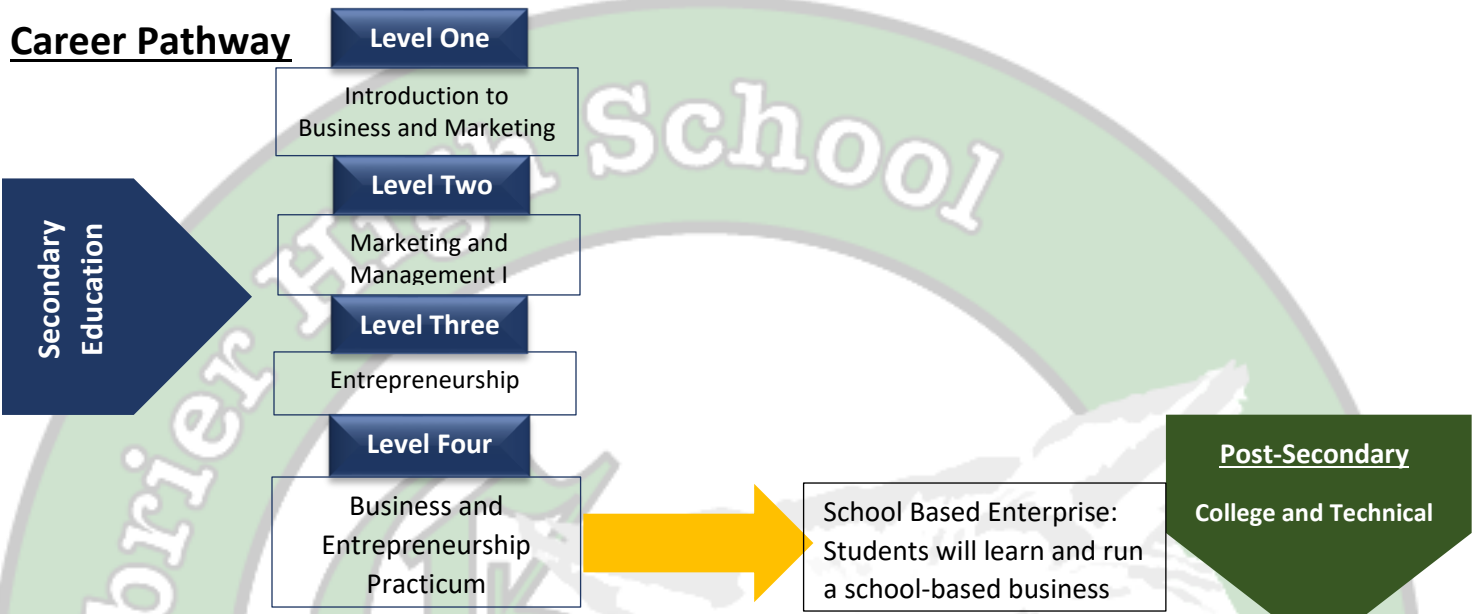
Career Pathway

Level One

Introduction to Business and Marketing

Level Two

Marketing and Management I

Level Three

Entrepreneurship

Level Four

Business and Entrepreneurship Practicum

Secondary Education

School Based Enterprise: Students will learn and run a school-based business

Post-Secondary

College and Technical

brier High School